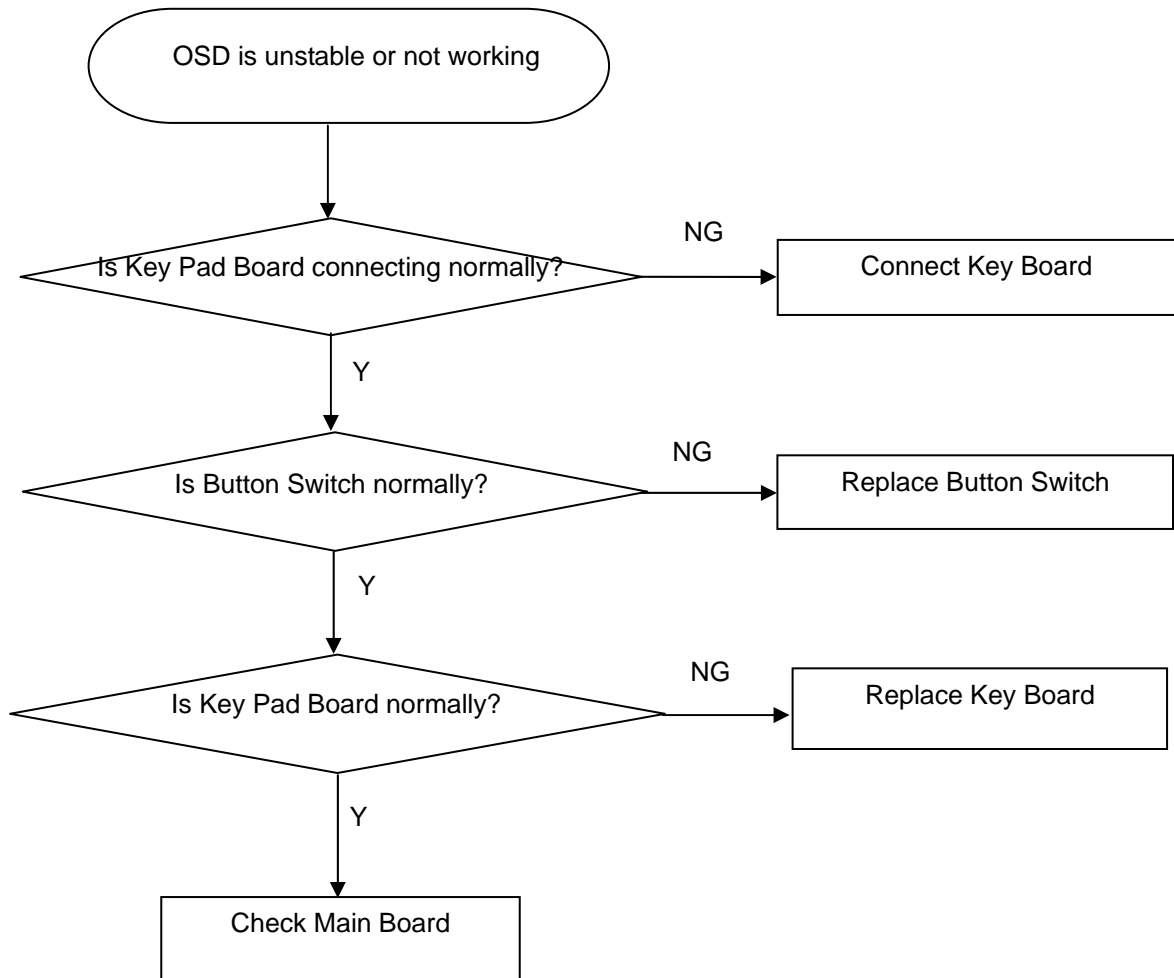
OSD is unstable or not working

Is Key Pad Board connecting normally?

NG

Connect Key Board

Y

Is Button Switch normally?

NG

Replace Button Switch

Y

Is Key Pad Board normally?

NG

Replace Key Board

Y

Check Main Board